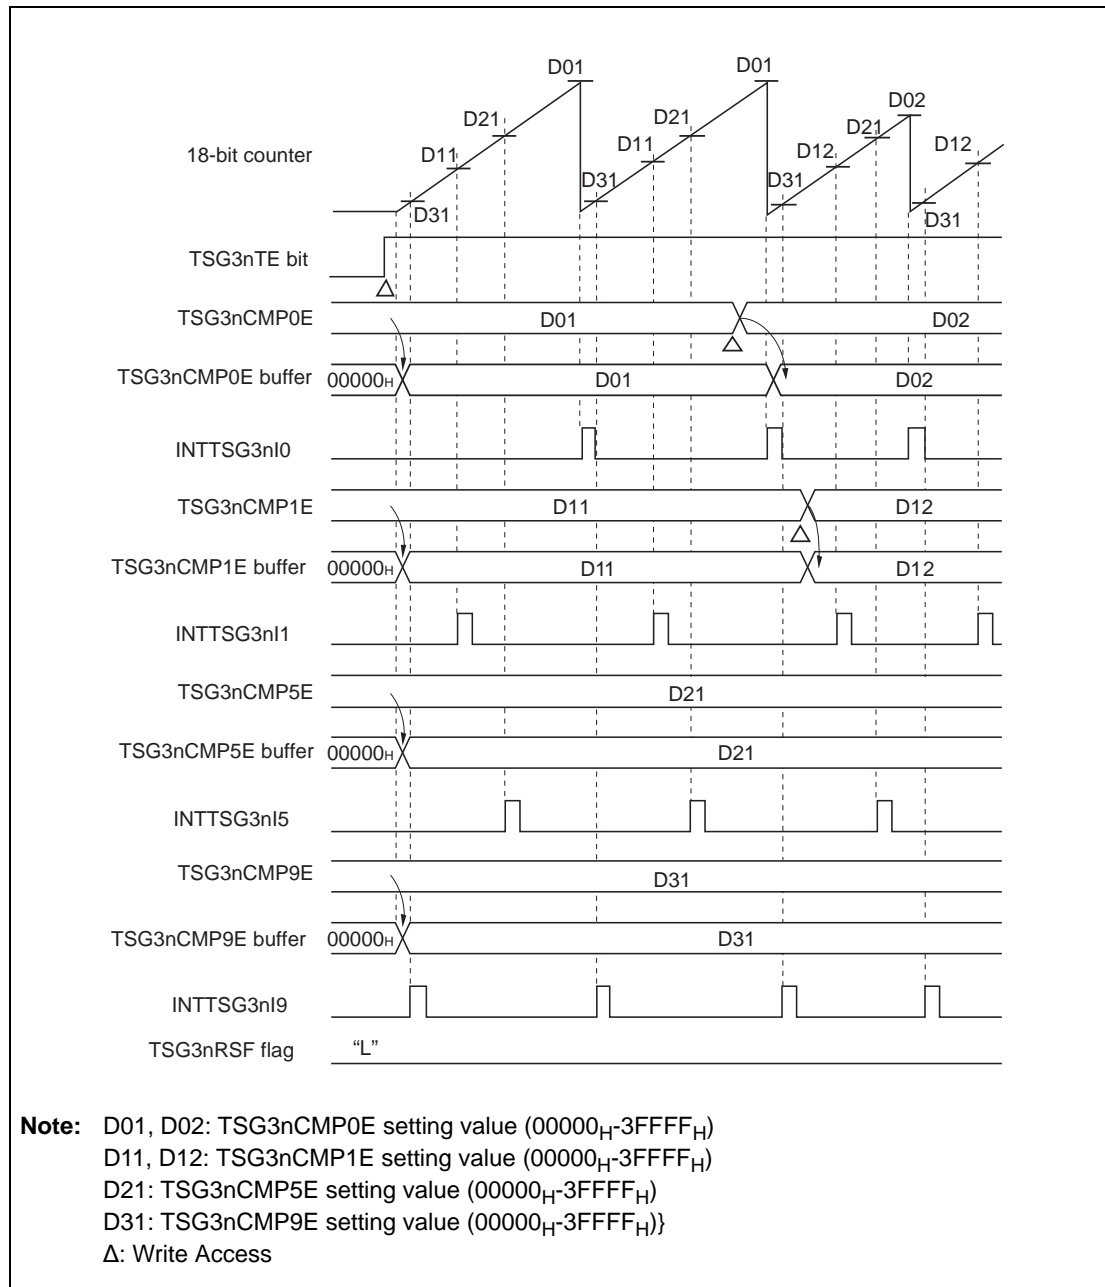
D01
D01
D02
D21
D21
D21
D11
D11
D12
D12
18-bit counter
D31
D31
D31
D31

TSG3nTE bit

TSG3nCMP0E D01 D02

TSG3nCMP0E buffer 00000H D01 D02

INTTSG3nI0

TSG3nCMP1E D11 D12

TSG3nCMP1E buffer 00000H D11 D12

INTTSG3nI1

TSG3nCMP5E D21

TSG3nCMP5E buffer 00000H D21

INTTSG3nI5

TSG3nCMP9E D31

TSG3nCMP9E buffer 00000H D31

INTTSG3nI9

TSG3nRSF flag "L"

Note: D01, D02: TSG3nCMP0E setting value ($00000_H$-$3FFFF_H$)
D11, D12: TSG3nCMP1E setting value ($00000_H$-$3FFFF_H$)
D21: TSG3nCMP5E setting value ($00000_H$-$3FFFF_H$)
D31: TSG3nCMP9E setting value ($00000_H$-$3FFFF_H$)}
Δ: Write Access